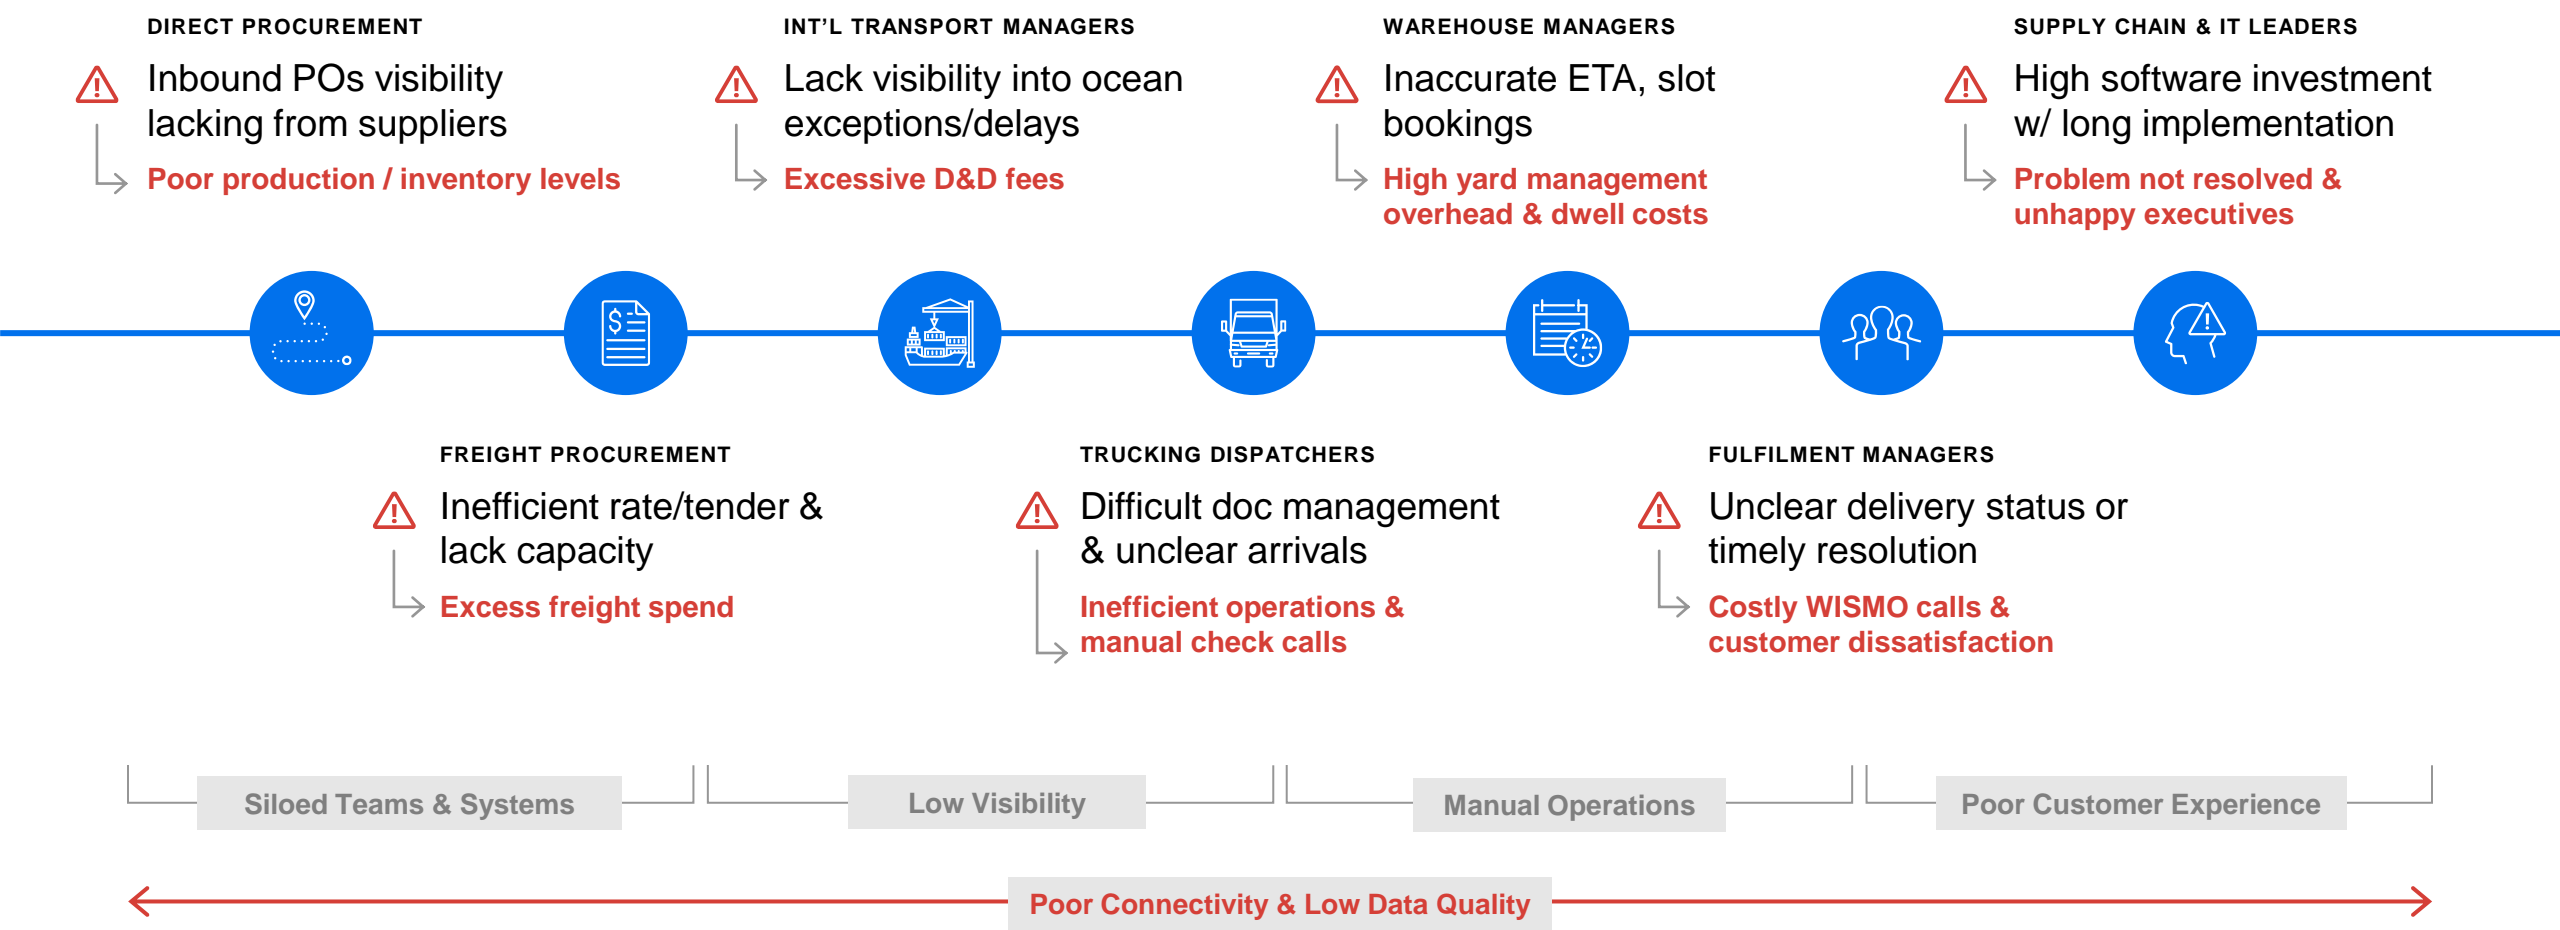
DIRECT PROCUREMENT

Inbound POs visibility lacking from suppliers

Poor production / inventory levels

INT'L TRANSPORT MANAGERS

Lack visibility into ocean exceptions/delays

Excessive D&D fees

WAREHOUSE MANAGERS

Inaccurate ETA, slot bookings

High yard management overhead & dwell costs

SUPPLY CHAIN & IT LEADERS

High software investment w/ long implementation

Problem not resolved & unhappy executives

FREIGHT PROCUREMENT

Inefficient rate/tender & lack capacity

Excess freight spend

TRUCKING DISPATCHERS

Difficult doc management & unclear arrivals

Inefficient operations & manual check calls

FULFILMENT MANAGERS

Unclear delivery status or timely resolution

Costly WISMO calls & customer dissatisfaction

Siloed Teams & Systems

Low Visibility

Manual Operations

Poor Customer Experience

Poor Connectivity & Low Data Quality